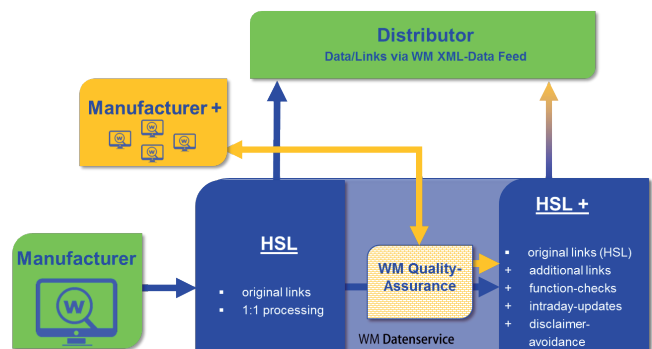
Distributor
Data/Links via WM XML-Data Feed

Manufacturer +

Manufacturer

HSL

▪ original links
▪ 1:1 processing

WM Quality-Assurance

WM Datenservice

HSL +

▪ original links (HSL)
+ additional links
+ function-checks
+ intraday-updates
+ disclaimer-avoidance